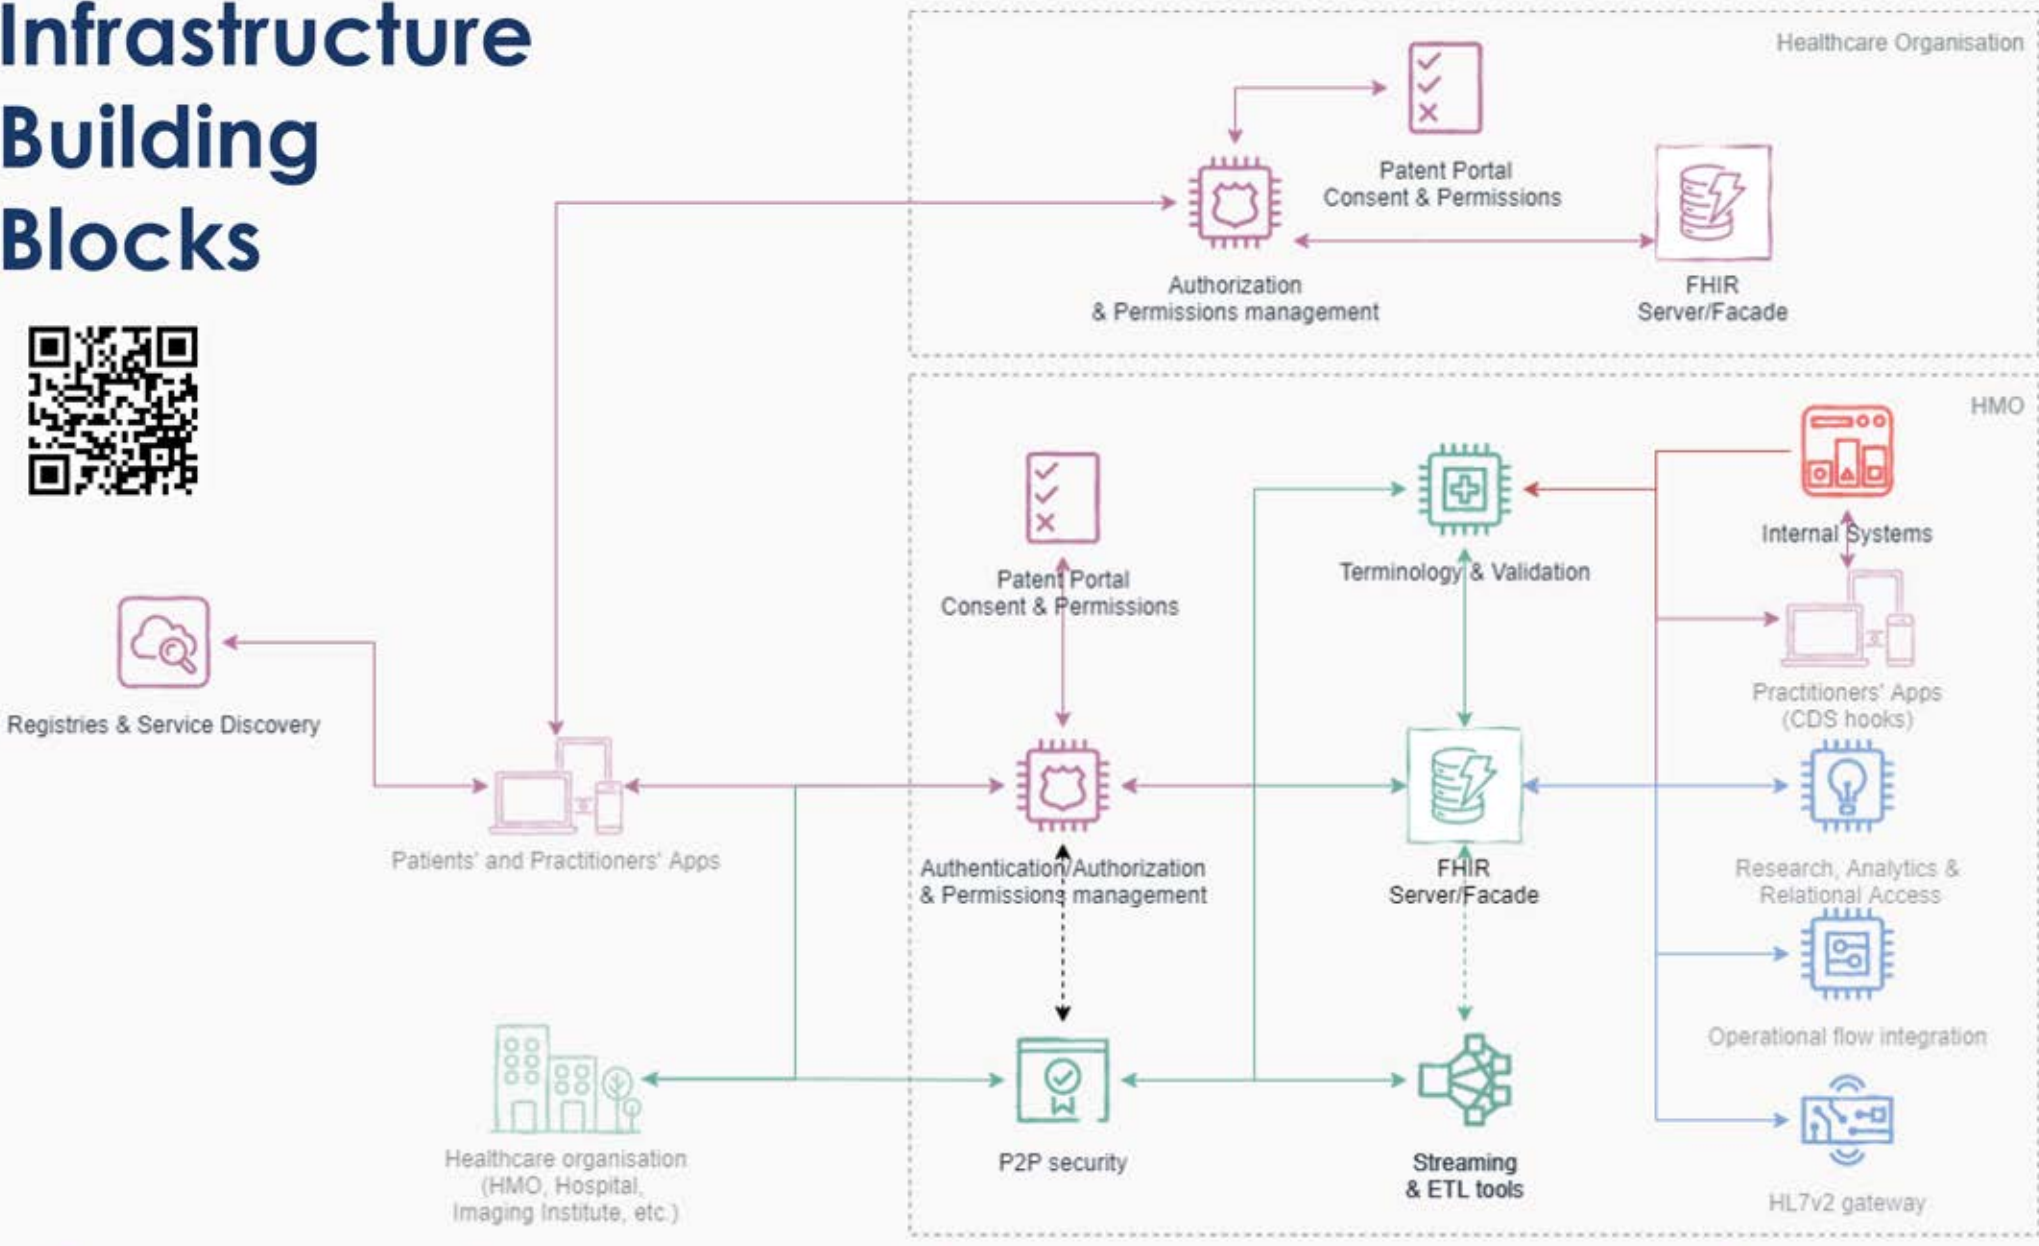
Infrastructure Building Blocks

Healthcare Organisation

Patent Portal Consent & Permissions

Authorization & Permissions management

FHIR Server/Facade

HMO

Registries & Service Discovery

Patients' and Practitioners' Apps

Patent Portal Consent & Permissions

Authentication/Authorization & Permissions management

Terminology & Validation

Internal Systems

Practitioners' Apps (CDS hooks)

FHIR Server/Facade

Research, Analytics & Relational Access

Operational flow integration

Healthcare organisation (HMO, Hospital, Imaging Institute, etc.)

P2P security

Streaming & ETL tools

HL7v2 gateway